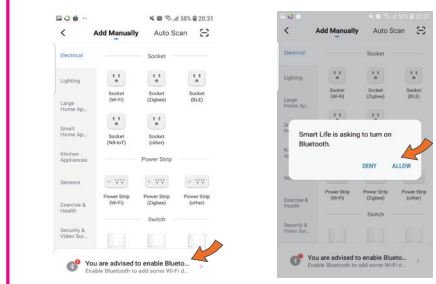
58% 20:31

<

Add Manually

Auto Scan

Electrical

Lighting

Large Home Ap...

Small Home Ap...

Kitchen Appliances

Sensors

Exercise & Health

Security & Video Sur...

Socket

Socket (Wi-Fi)

Socket (Zigbee)

Socket (BLE)

Socket (NB-IoT)

Socket (other)

Power Strip

Power Strip (Wi-Fi)

Power Strip (Zigbee)

Power Strip (other)

Switch

You are advised to enable Blueto...

Enable Bluetooth to add some Wi-Fi d...

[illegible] 20:31

<

Add Manually

Auto Scan

Electrical

Lighting

Large Home Ap...

Socket

Socket (Wi-Fi)

Socket (Zigbee)

Socket (BLE)

Smart Life is asking to turn on Bluetooth.

DENY

ALLOW

Power Strip (Wi-Fi)

Power Strip (Zigbee)

Power Strip (other)

Exercise & Health

Switch

Security & Video Sur...

You are advised to enable Blueto...

Enable Bluetooth to add some Wi-Fi d...